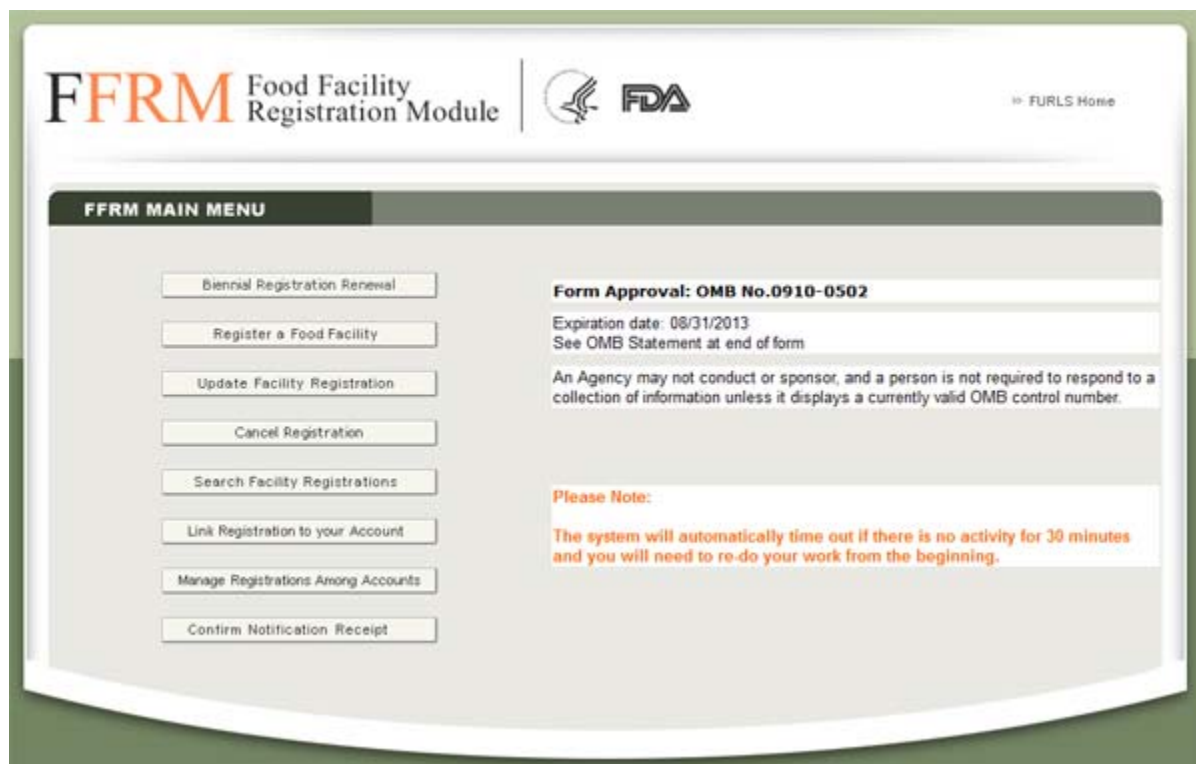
FFRM Food Facility Registration Module

FDA

» FURLS Home

FFRM MAIN MENU

Biennial Registration Renewal

Register a Food Facility

Update Facility Registration

Cancel Registration

Search Facility Registrations

Link Registration to your Account

Manage Registrations Among Accounts

Confirm Notification Receipt

Form Approval: OMB No.0910-0502

Expiration date: 08/31/2013
See OMB Statement at end of form

An Agency may not conduct or sponsor, and a person is not required to respond to a collection of information unless it displays a currently valid OMB control number.

Please Note:

The system will automatically time out if there is no activity for 30 minutes and you will need to re-do your work from the beginning.